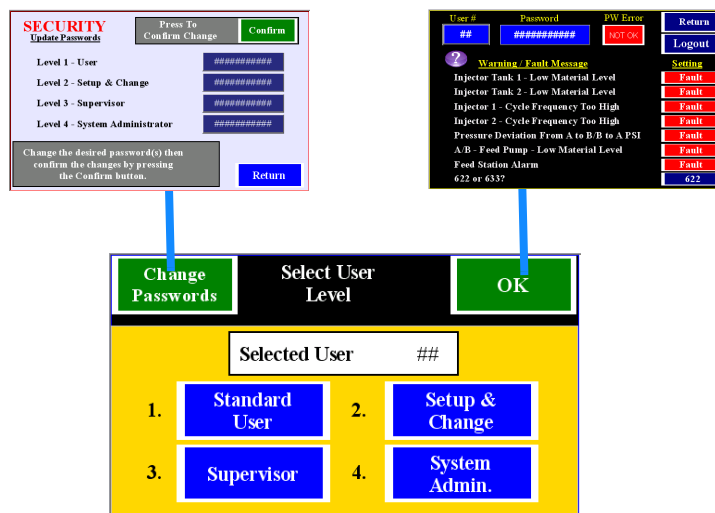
SECURITY
Update Passwords

Press To Confirm Change

Confirm

Level 1 - User ##########
Level 2 - Setup & Change ##########
Level 3 - Supervisor ##########
Level 4 - System Administrator ##########

Change the desired password(s) then confirm the changes by pressing the Confirm button.

Return

User # ##
Password ##########
PW Error NOT OK

Return
Logout

?
Warning / Fault Message
Setting

| | |
|---|---|
| Injector Tank 1 - Low Material Level | Fault |
| Injector Tank 2 - Low Material Level | Fault |
| Injector 1 - Cycle Frequency Too High | Fault |
| Injector 2 - Cycle Frequency Too High | Fault |
| Pressure Deviation From A to B/B to A PSI | Fault |
| A/B - Feed Pump - Low Material Level | Fault |
| Feed Station Alarm | Fault |
| 622 or 633? | 622 |

Change Passwords

Select User Level

OK

Selected User ##

1. Standard User
2. Setup & Change
3. Supervisor
4. System Admin.